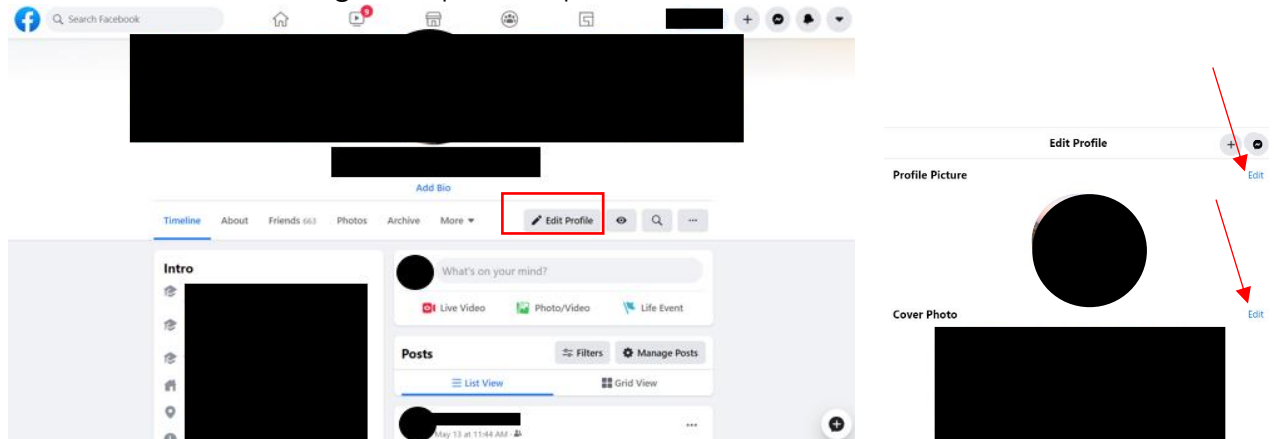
Search Facebook

9

Add Bio

Timeline About Friends 663 Photos Archive More ▾

Edit Profile

Intro

What's on your mind?

Live Video Photo/Video Life Event

Posts

Filters Manage Posts

List View Grid View

May 13 at 11:44 AM

Edit Profile

Profile Picture Edit

Cover Photo Edit